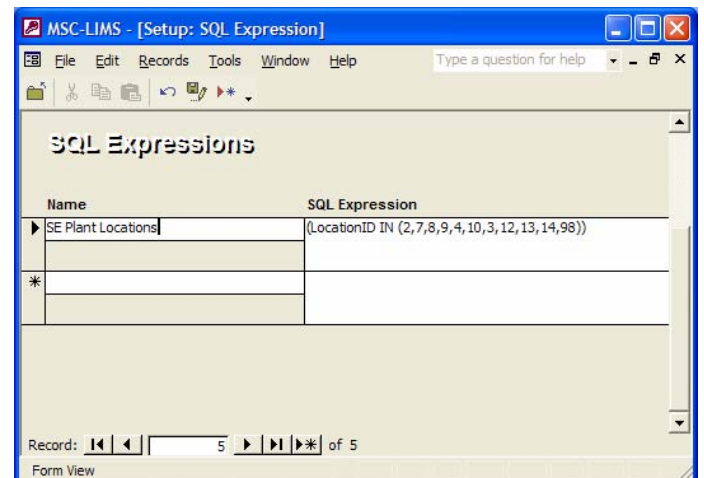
MSC-LIMS - [Setup: SQL Expression]

File Edit Records Tools Window Help

Type a question for help

SQL Expressions

| Name | SQL Expression |
|---|---|
| SE Plant Locations | (LocationID IN (2,7,8,9,4,10,3,12,13,14,98)) |
| | |

Record: 5 of 5

Form View